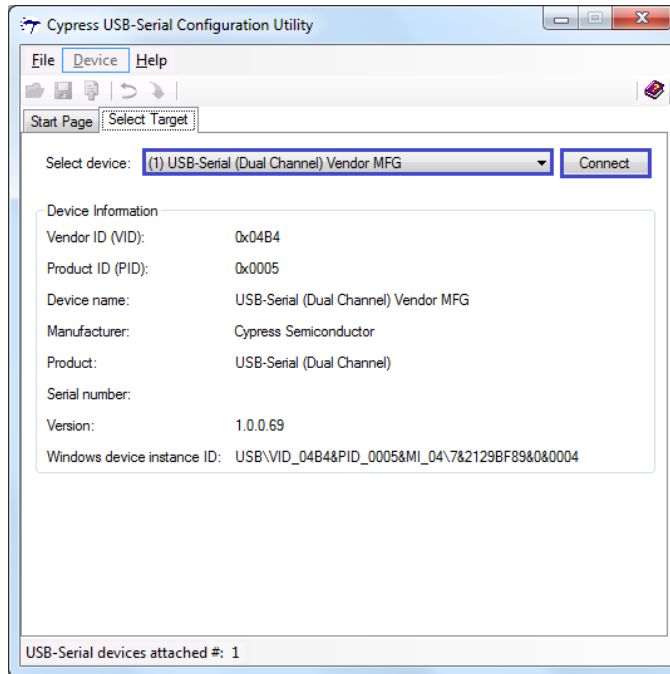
Cypress USB-Serial Configuration Utility

File Device Help

Start Page Select Target

Select device: (1) USB-Serial (Dual Channel) Vendor MFG Connect

Device Information

| | |
|---|---|
| Vendor ID (VID): | 0x04B4 |
| Product ID (PID): | 0x0005 |
| Device name: | USB-Serial (Dual Channel) Vendor MFG |
| Manufacturer: | Cypress Semiconductor |
| Product: | USB-Serial (Dual Channel) |
| Serial number: | |
| Version: | 1.0.0.69 |
| Windows device instance ID: | USB\VID_04B4&PID_0005&MI_04\7&2129BF89&0&0004 |

USB-Serial devices attached #: 1